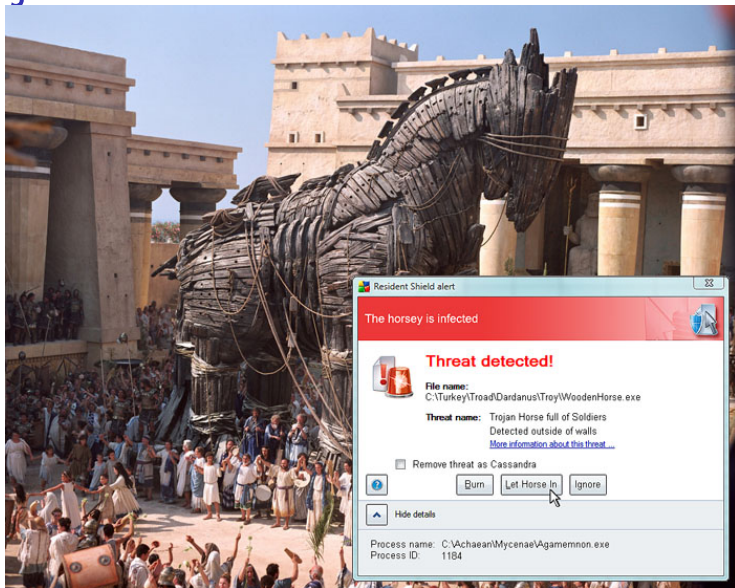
Resident Shield alert

The horsey is infected

Threat detected!

File name:
C:\Turkey\Troad\Dardanus\Troy\WoodenHorse.exe

Threat name: Trojan Horse full of Soldiers
Detected outside of walls
More information about this threat ...

Remove threat as Cassandra

?

Burn

Let Horse In

Ignore

Hide details

Process name: C:\Achaean\Mycenae\Agamemnon.exe
Process ID: 1184